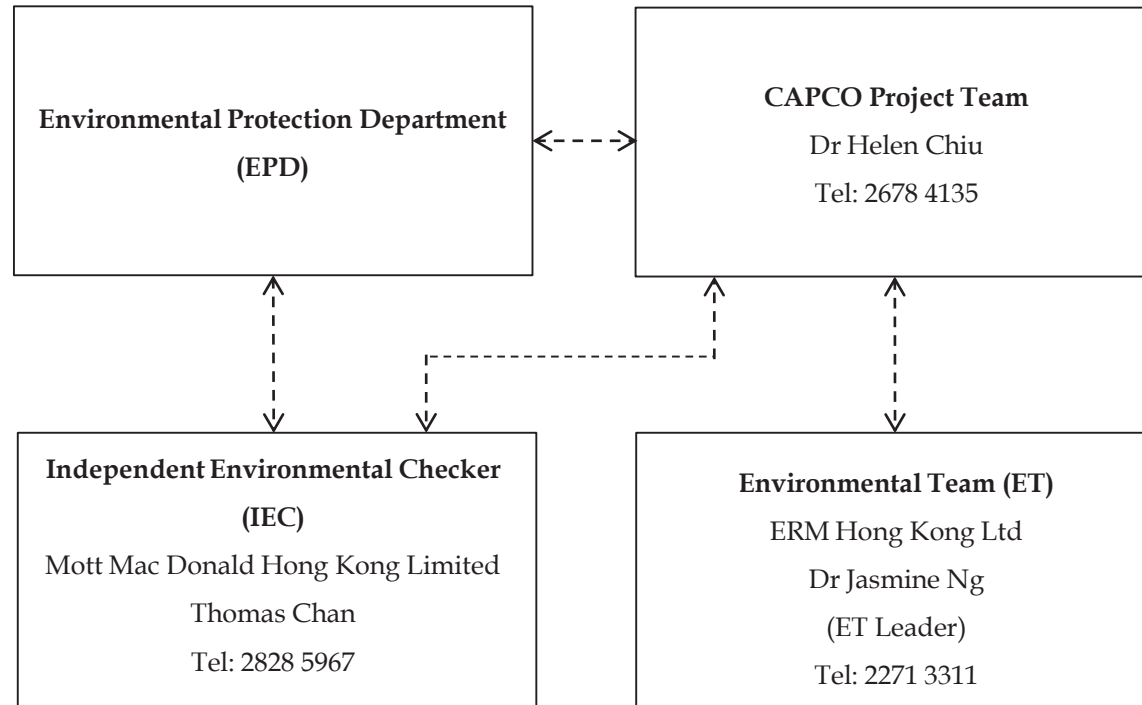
**Environmental Protection Department (EPD)**

**CAPCO Project Team**
Dr Helen Chiu
Tel: 2678 4135

**Independent Environmental Checker (IEC)**
Mott Mac Donald Hong Kong Limited
Thomas Chan
Tel: 2828 5967

**Environmental Team (ET)**
ERM Hong Kong Ltd
Dr Jasmine Ng
(ET Leader)
Tel: 2271 3311